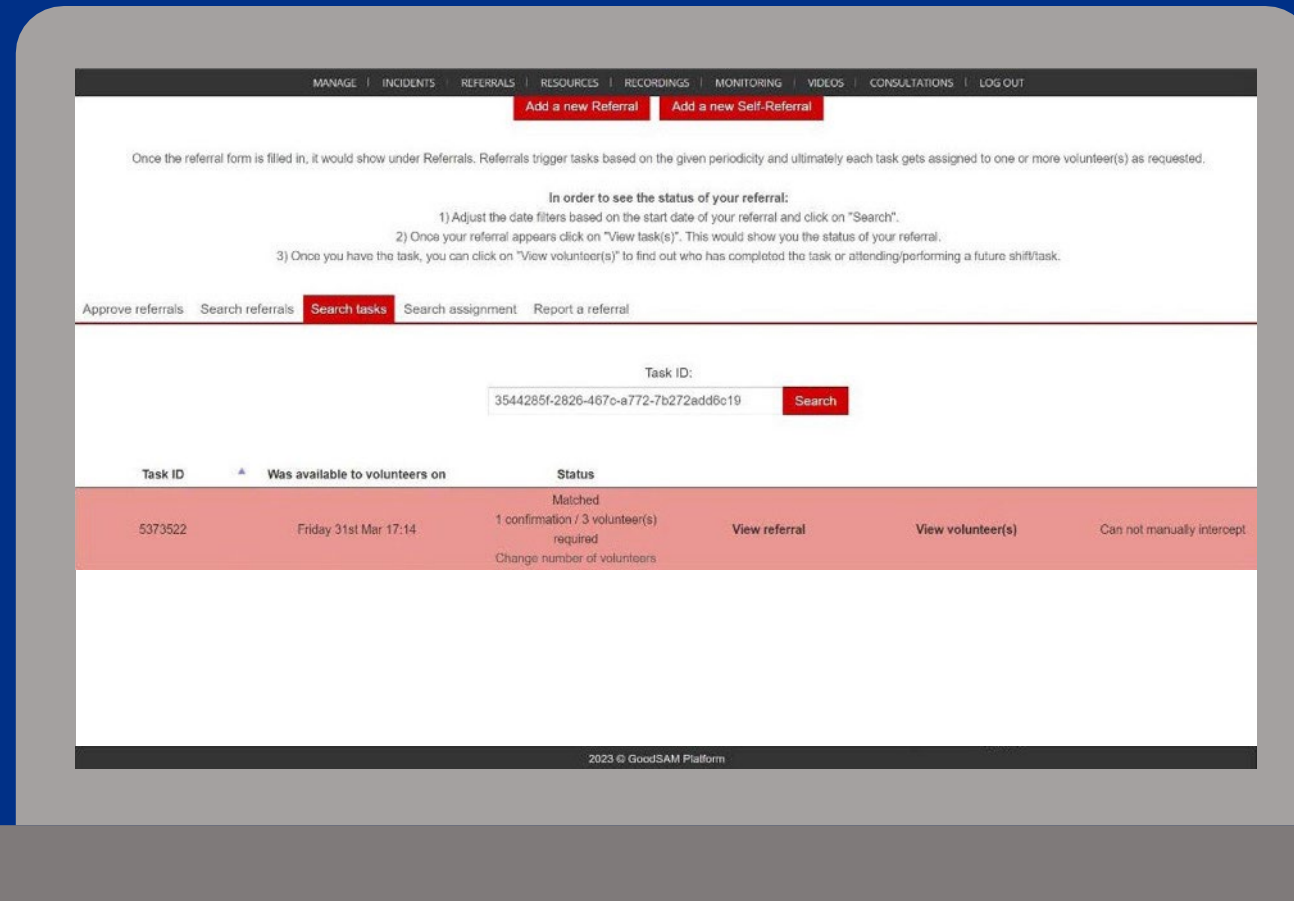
MANAGE | INCIDENTS | REFERRALS | RESOURCES | RECORDINGS | MONITORING | VIDEOS | CONSULTATIONS | LOG OUT

Add a new Referral Add a new Self-Referral

Once the referral form is filled in, it would show under Referrals. Referrals trigger tasks based on the given periodicity and ultimately each task gets assigned to one or more volunteer(s) as requested.

In order to see the status of your referral:
1) Adjust the date filters based on the start date of your referral and click on "Search".
2) Once your referral appears click on "View task(s)". This would show you the status of your referral.
3) Once you have the task, you can click on "View volunteer(s)" to find out who has completed the task or attending/performing a future shift/task.

Approve referrals Search referrals Search tasks Search assignment Report a referral

Task ID:

3544285f-2826-467c-a772-7b272add6c19 Search

| Task ID | Was available to volunteers on | Status | | | |
|---|---|---|---|---|---|
| 5373522 | Friday 31st Mar 17:14 | Matched 1 confirmation / 3 volunteer(s) required Change number of volunteers | View referral | View volunteer(s) | Can not manually intercept |

2023 © GoodSAM Platform